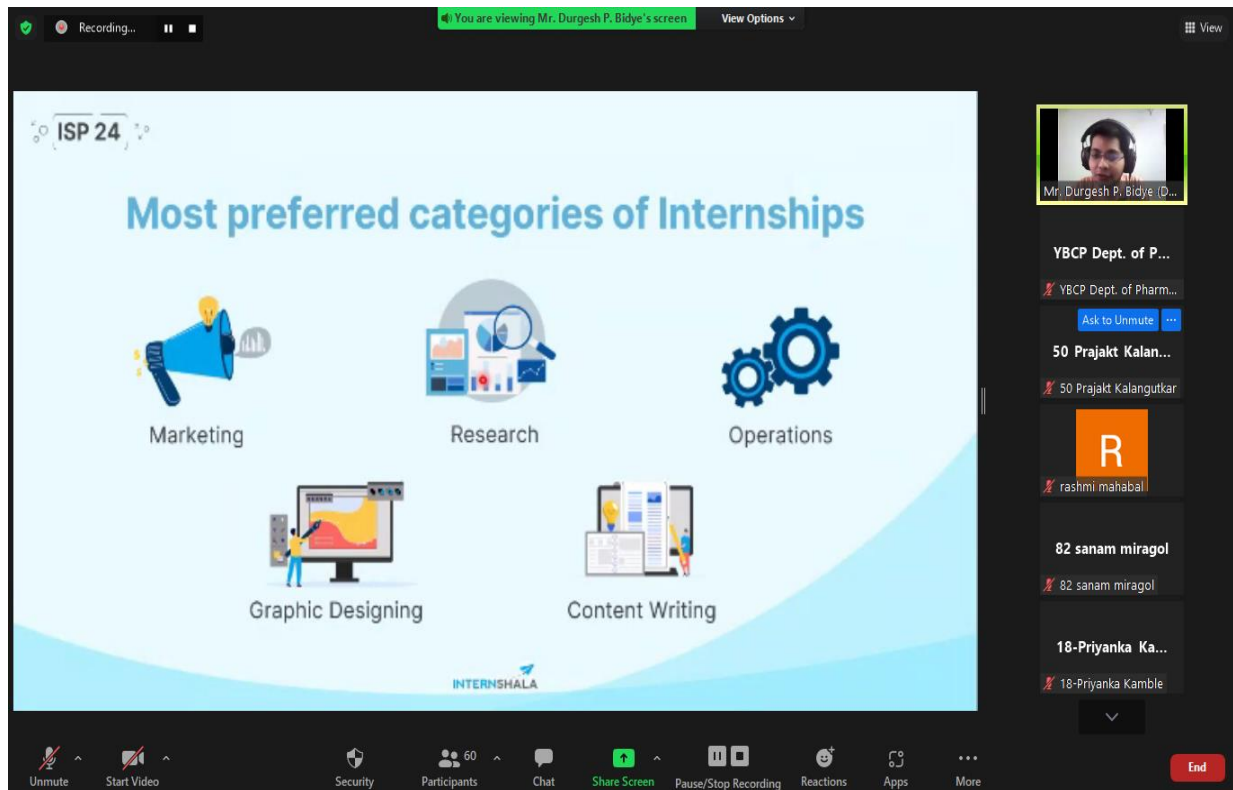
Recording...

You are viewing Mr. Durgesh P. Bidye's screen

View Options

View

ISP 24

Most preferred categories of Internships

Marketing

Research

Operations

Graphic Designing

Content Writing

INTERNSHALA

Mr. Durgesh P. Bidye (D...

YBCP Dept. of P...

YBCP Dept. of Pharm...

Ask to Unmute

50 Prajakt Kalan...

50 Prajakt Kalangutkar

R

rashmi mahabal

82 sanam miragol

82 sanam miragol

18-Priyanka Ka...

18-Priyanka Kamble

Unmute

Start Video

Security

60

Participants

Chat

Share Screen

Pause/Stop Recording

Reactions

Apps

More

End